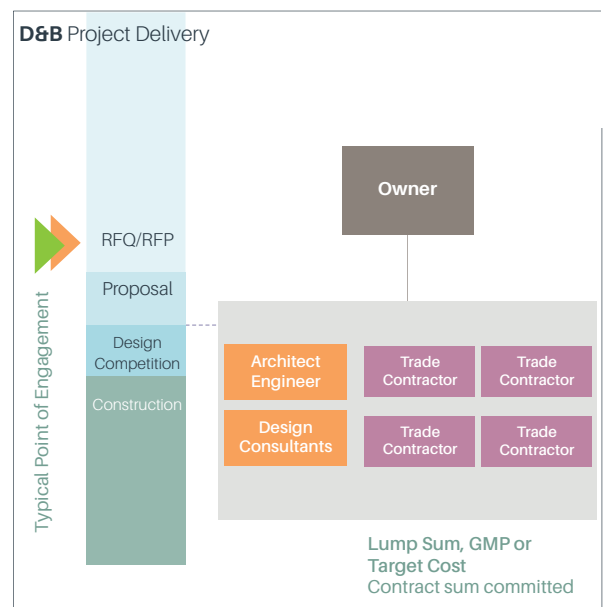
D&B Project Delivery

Typical Point of Engagement

RFQ/RFP

Proposal

Design Competition

Construction

Owner

Architect Engineer

Design Consultants

Trade Contractor

Trade Contractor

Trade Contractor

Trade Contractor

Lump Sum, GMP or Target Cost

Contract sum committed